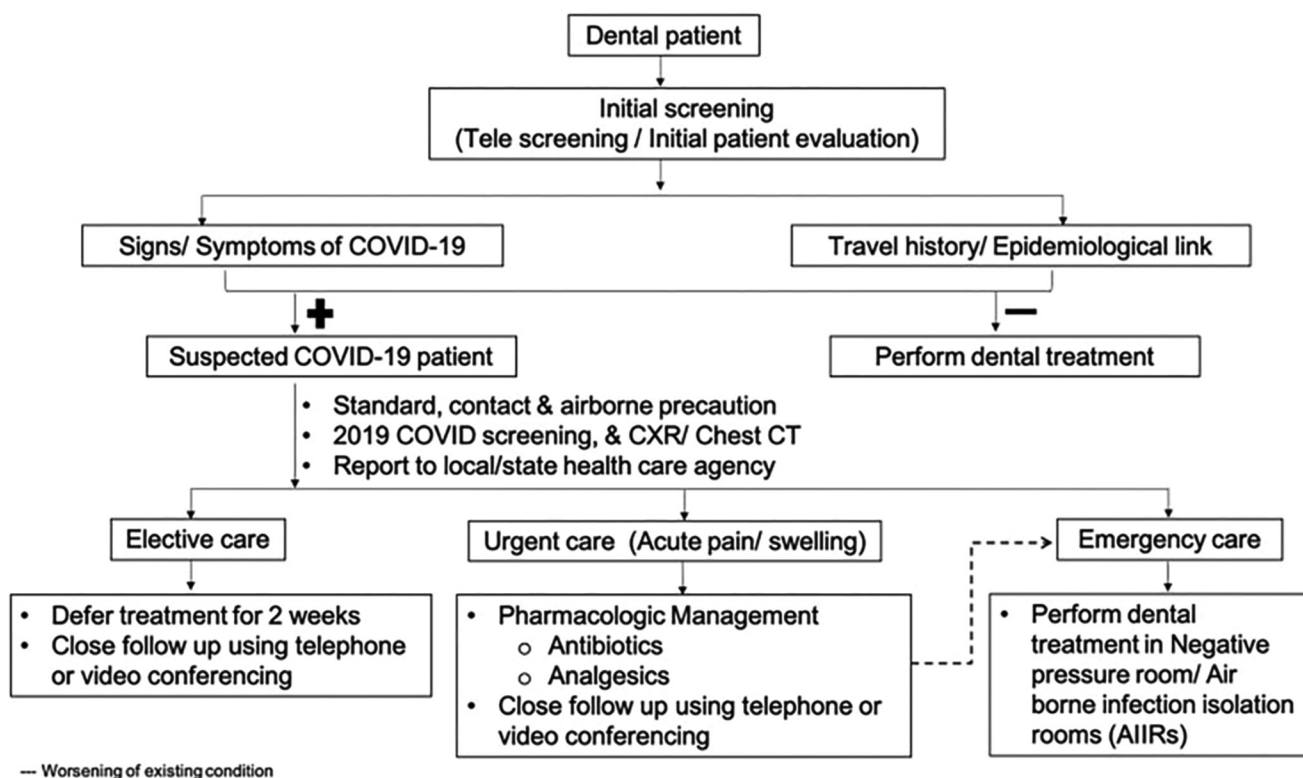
Dental patient

Initial screening
(Tele screening / Initial patient evaluation)

Signs/ Symptoms of COVID-19

Travel history/ Epidemiological link

+

Suspected COVID-19 patient

−

Perform dental treatment

- Standard, contact & airborne precaution
- 2019 COVID screening, & CXR/ Chest CT
- Report to local/state health care agency

Elective care

Urgent care (Acute pain/ swelling)

Emergency care

- Defer treatment for 2 weeks
- Close follow up using telephone or video conferencing

- Pharmacologic Management
  - Antibiotics
  - Analgesics
- Close follow up using telephone or video conferencing

- Perform dental treatment in Negative pressure room/ Air borne infection isolation rooms (AIIRs)

--- Worsening of existing condition